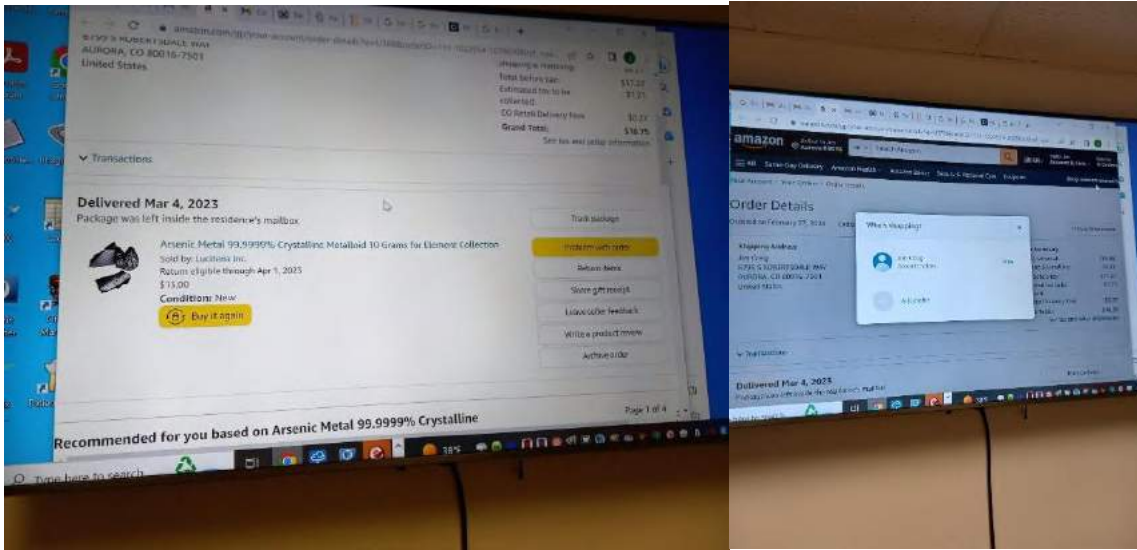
amazon.com/gp/your-account/order-details

AURORA, CO 80016-7501
United States

Total before tax: $17.22
Estimated tax to be collected: $1.21
CO Retail Delivery Fees: $0.27
Grand Total: $18.75
See tax and seller information

Transactions

Delivered Mar 4, 2023
Package was left inside the residence's mailbox

Arsenic Metal 99.9999% Crystalline Metalloid 10 Grams for Element Collection
Sold by: Luciteria Inc.
Return eligible through Apr 1, 2023
$15.00
Condition: New
Buy it again

Track package
Problem with order
Return items
Share gift receipt
Leave seller feedback
Write a product review
Archive order

Page 1 of 4

Recommended for you based on Arsenic Metal 99.9999% Crystalline

Type here to search

38°F

amazon

Search Amazon

All

Order Details

Ordered on February 27, 2023

Shipping Address
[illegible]
AURORA, CO 80016-7501
United States

Who's shopping?

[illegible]

Add profile

Delivered Mar 4, 2023